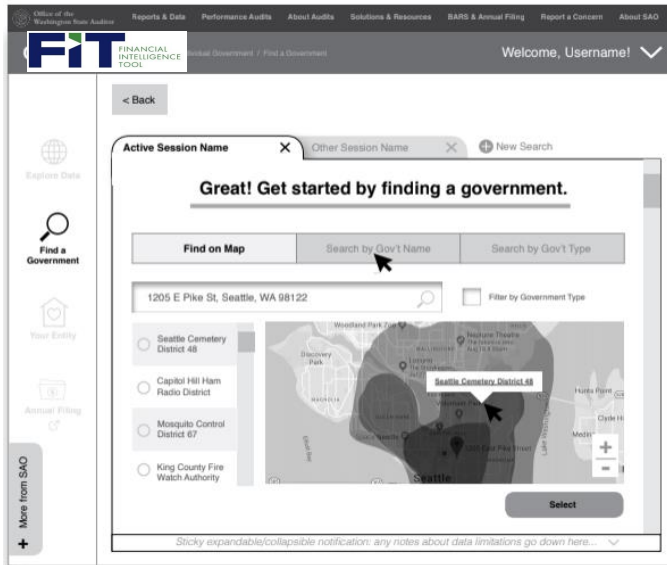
Office of the Washington State Auditor

Reports & Data | Performance Audits | About Audits | Solutions & Resources | BARS & Annual Filing | Report a Concern | About SAO

FiT FINANCIAL INTELLIGENCE TOOL

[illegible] Government / Find a Government

Welcome, Username!

< Back

Explore Data

Find a Government

Your Entity

Annual Filing

More from SAO

+

Active Session Name ✕

Other Session Name ✕

New Search

Great! Get started by finding a government.

Find on Map | Search by Gov't Name | Search by Gov't Type

1205 E Pike St, Seattle, WA 98122

Filter by Government Type

Seattle Cemetery District 48

Capitol Hill Ham Radio District

Mosquito Control District 67

King County Fire Watch Authority

Woodland Park Zoo

Discovery Park

Neptune Theatre

Seattle Cemetery District 48

Hunts Point

Clyde Hill

Medina

1205 East Pike Street

Seattle

+

−

Select

Sticky expandable/collapsible notification: any notes about data limitations go down here...